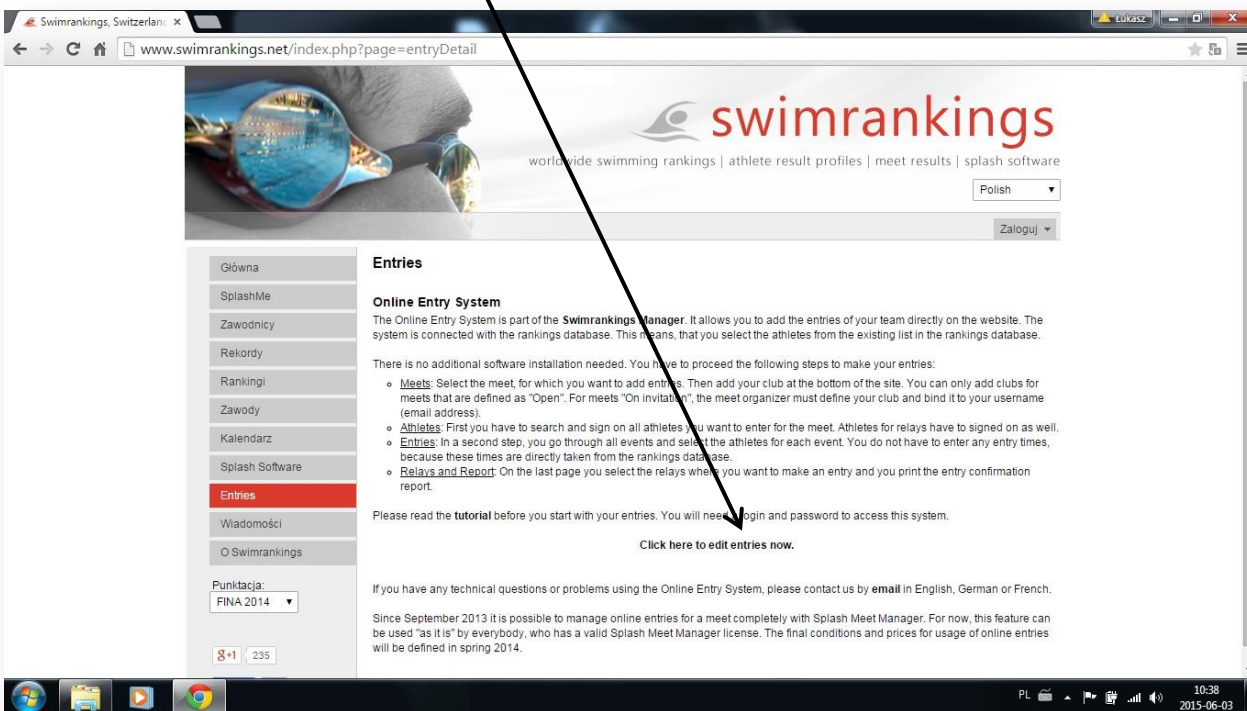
Swimrankings, Switzerlanc ×

Łukasz

www.swimrankings.net/index.php?page=entryDetail

swimrankings

worldwide swimming rankings | athlete result profiles | meet results | splash software

Polish

Zaloguj

Główna

SplashMe

Zawodnicy

Rekordy

Rankingi

Zawody

Kalendarz

Splash Software

Entries

Wiadomości

O Swimrankings

Punktacja:

FINA 2014

8+1 235

Entries

Online Entry System

The Online Entry System is part of the **Swimrankings Manager**. It allows you to add the entries of your team directly on the website. The system is connected with the rankings database. This means, that you select the athletes from the existing list in the rankings database.

There is no additional software installation needed. You have to proceed the following steps to make your entries:

- Meets: Select the meet, for which you want to add entries. Then add your club at the bottom of the site. You can only add clubs for meets that are defined as "Open". For meets "On invitation", the meet organizer must define your club and bind it to your username (email address).
- Athletes: First you have to search and sign on all athletes you want to enter for the meet. Athletes for relays have to signed on as well.
- Entries: In a second step, you go through all events and select the athletes for each event. You do not have to enter any entry times, because these times are directly taken from the rankings database.
- Relays and Report: On the last page you select the relays where you want to make an entry and you print the entry confirmation report.

Please read the **tutorial** before you start with your entries. You will need a login and password to access this system.

**Click here to edit entries now.**

If you have any technical questions or problems using the Online Entry System, please contact us by **email** in English, German or French.

Since September 2013 it is possible to manage online entries for a meet completely with Splash Meet Manager. For now, this feature can be used "as it is" by everybody, who has a valid Splash Meet Manager license. The final conditions and prices for usage of online entries will be defined in spring 2014.

PL 10:38 2015-06-03